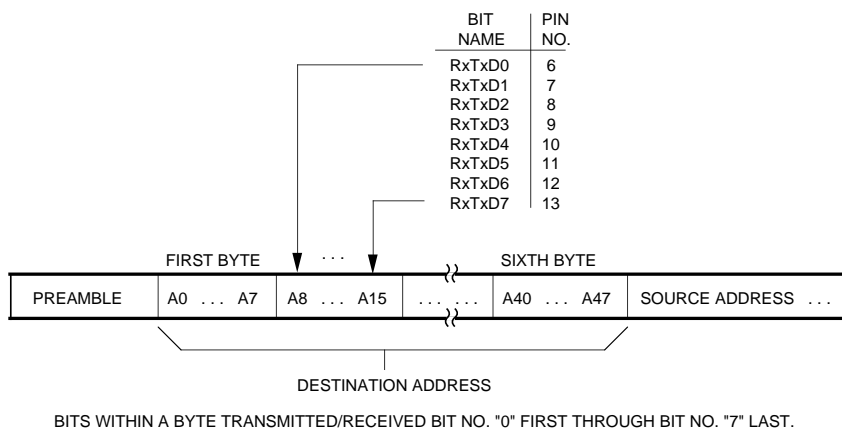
| BIT NAME | PIN NO. |
|---|---|
| RxTxD0 | 6 |
| RxTxD1 | 7 |
| RxTxD2 | 8 |
| RxTxD3 | 9 |
| RxTxD4 | 10 |
| RxTxD5 | 11 |
| RxTxD6 | 12 |
| RxTxD7 | 13 |

FIRST BYTE . . . SIXTH BYTE

PREAMBLE | A0 . . . A7 | A8 . . . A15 | . . . . . . | A40 . . . A47 | SOURCE ADDRESS . . .

DESTINATION ADDRESS

BITS WITHIN A BYTE TRANSMITTED/RECEIVED BIT NO. "0" FIRST THROUGH BIT NO. "7" LAST.